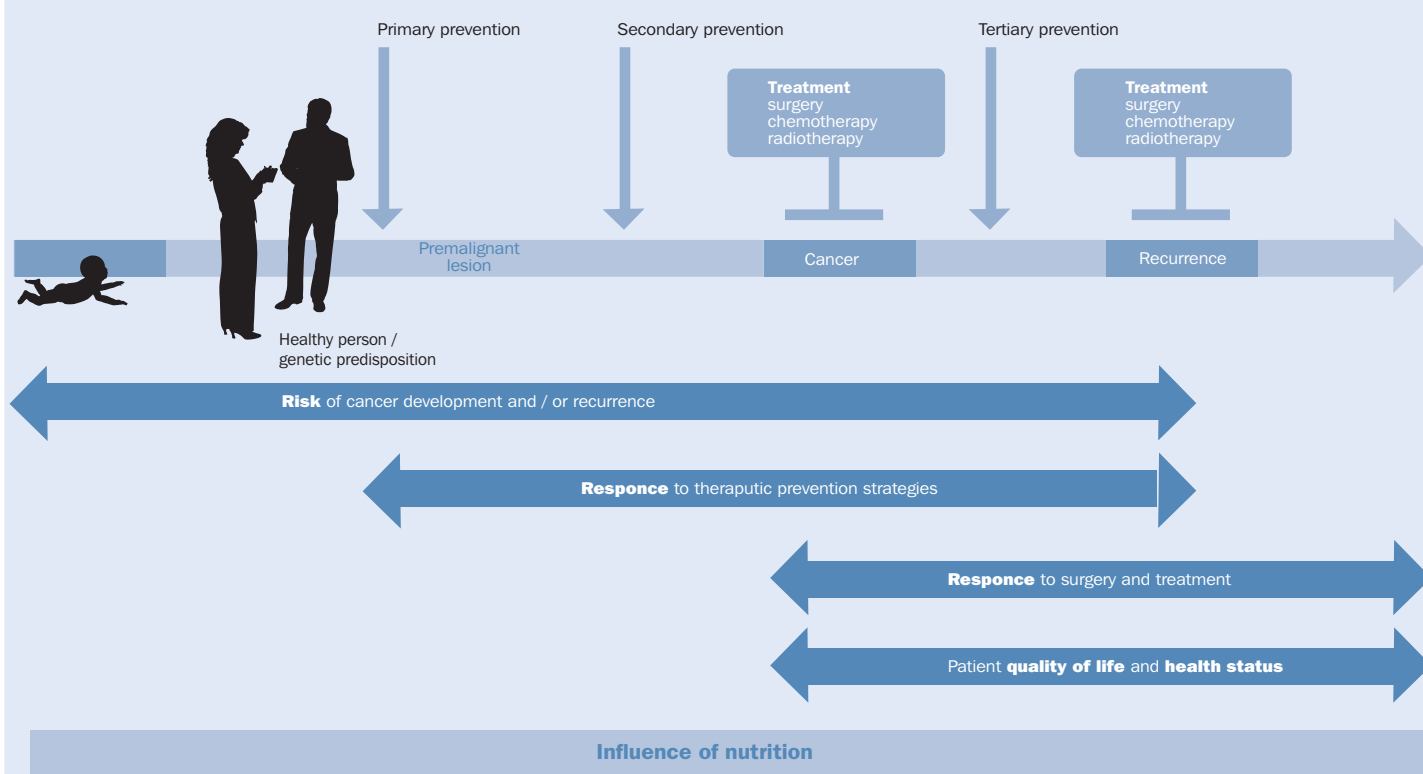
Primary prevention

Secondary prevention

Tertiary prevention

Treatment
surgery
chemotherapy
radiotherapy

Treatment
surgery
chemotherapy
radiotherapy

Premalignant lesion

Cancer

Recurrence

Healthy person / genetic predisposition

Risk of cancer development and / or recurrence

Responce to theraputic prevention strategies

Responce to surgery and treatment

Patient quality of life and health status

Influence of nutrition